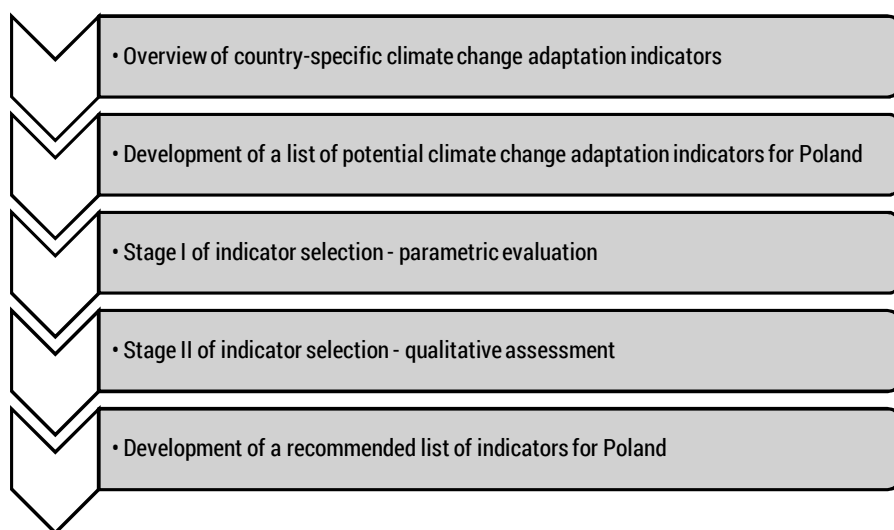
• Overview of country-specific climate change adaptation indicators

• Development of a list of potential climate change adaptation indicators for Poland

• Stage I of indicator selection - parametric evaluation

• Stage II of indicator selection - qualitative assessment

• Development of a recommended list of indicators for Poland